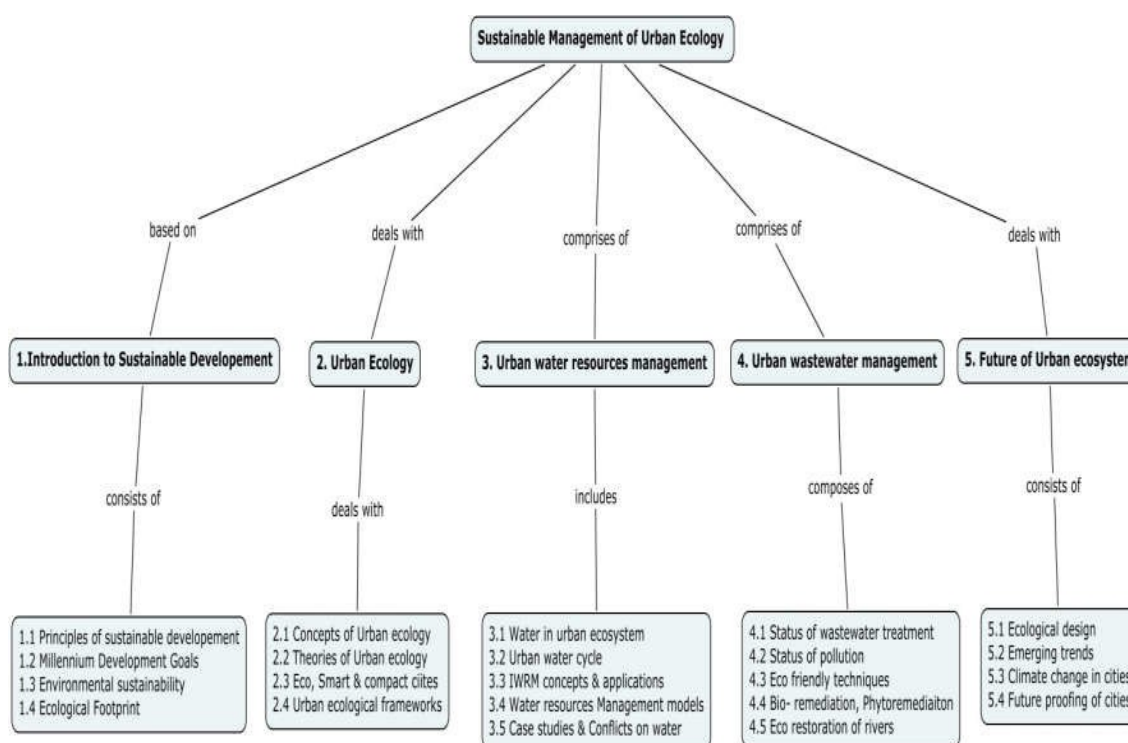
Sustainable Management of Urban Ecology

based on

deals with

comprises of

comprises of

deals with

1.Introduction to Sustainable Developement

2. Urban Ecology

3. Urban water resources management

4. Urban wastewater management

5. Future of Urban ecosyster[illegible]

consists of

deals with

includes

composes of

consists of

1.1 Principles of sustainable developement
1.2 Millennium Development Goals
1.3 Environmental sustainability
1.4 Ecological Footprint

2.1 Concepts of Urban ecology
2.2 Theories of Urban ecology
2.3 Eco, Smart & compact ciites
2.4 Urban ecological frameworks

3.1 Water in urban ecosystem
3.2 Urban water cycle
3.3 IWRM concepts & applications
3.4 Water resources Management models
3.5 Case studies & Conflicts on water

4.1 Status of wastewater treatment
4.2 Status of pollution
4.3 Eco friendly techniques
4.4 Bio- remediation, Phytoremediaiton
4.5 Eco restoration of rivers

5.1 Ecological design
5.2 Emerging trends
5.3 Climate change in citie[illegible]
5.4 Future proofing of citie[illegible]